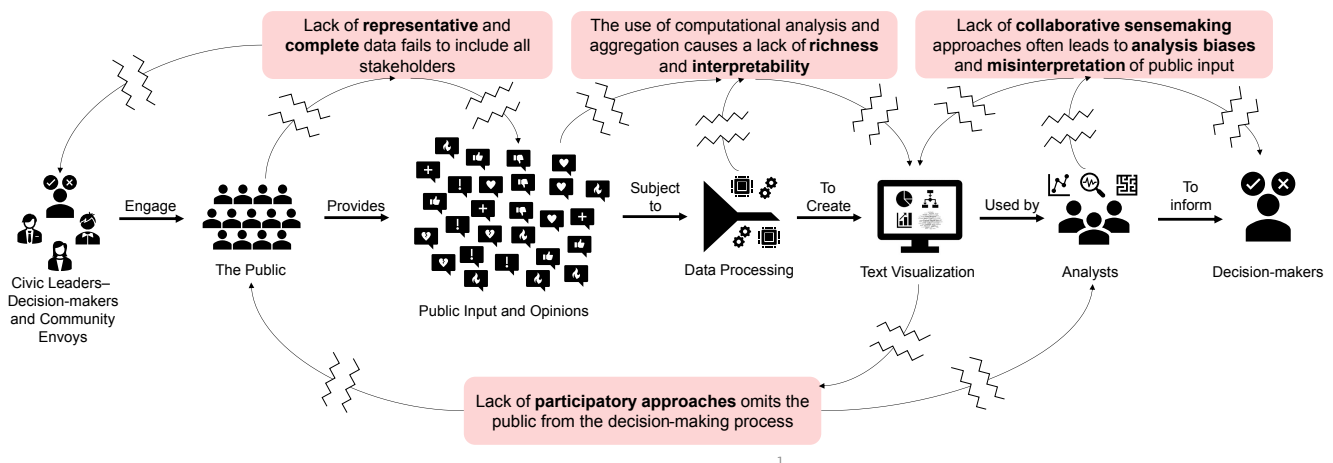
Lack of **representative** and **complete** data fails to include all stakeholders

The use of computational analysis and aggregation causes a lack of **richness** and **interpretability**

Lack of **collaborative sensemaking** approaches often leads to **analysis biases** and **misinterpretation** of public input

Civic Leaders–Decision-makers and Community Envoys

Engage

The Public

Provides

Public Input and Opinions

Subject to

Data Processing

To Create

Text Visualization

Used by

Analysts

To inform

Decision-makers

Lack of **participatory approaches** omits the public from the decision-making process

1